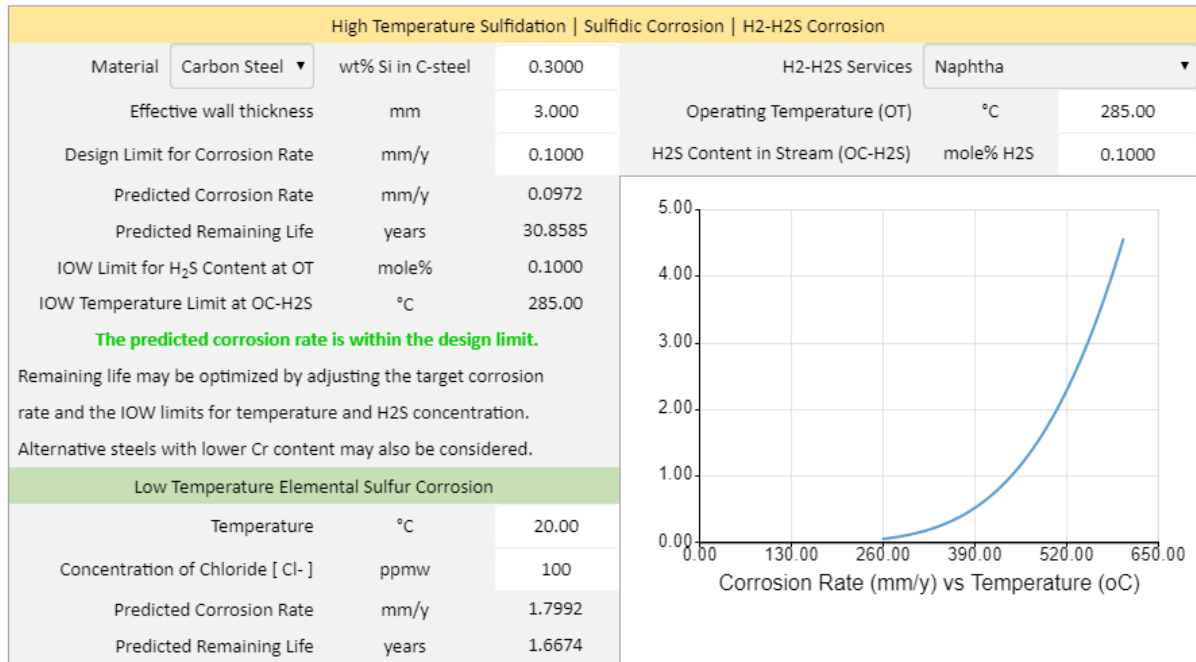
High Temperature Sulfidation | Sulfidic Corrosion | H2-H2S Corrosion

| Material | Carbon Steel ▼ | wt% Si in C-steel | 0.3000 | H2-H2S Services | Naphtha ▼ | |
|---|---|---|---|---|---|---|
| Effective wall thickness | | mm | 3.000 | Operating Temperature (OT) | °C | 285.00 |
| Design Limit for Corrosion Rate | | mm/y | 0.1000 | H2S Content in Stream (OC-H2S) | mole% H2S | 0.1000 |
| Predicted Corrosion Rate | | mm/y | 0.0972 | | | |
| Predicted Remaining Life | | years | 30.8585 | | | |
| IOW Limit for $H_2S$ Content at OT | | mole% | 0.1000 | | | |
| IOW Temperature Limit at OC-H2S | | °C | 285.00 | | | |

The predicted corrosion rate is within the design limit.

Remaining life may be optimized by adjusting the target corrosion rate and the IOW limits for temperature and H2S concentration. Alternative steels with lower Cr content may also be considered.

Low Temperature Elemental Sulfur Corrosion

| Temperature | °C | 20.00 |
|---|---|---|
| Concentration of Chloride [ Cl- ] | ppmw | 100 |
| Predicted Corrosion Rate | mm/y | 1.7992 |
| Predicted Remaining Life | years | 1.6674 |

5.00
4.00
3.00
2.00
1.00
0.00
0.00 130.00 260.00 390.00 520.00 650.00
Corrosion Rate (mm/y) vs Temperature (oC)